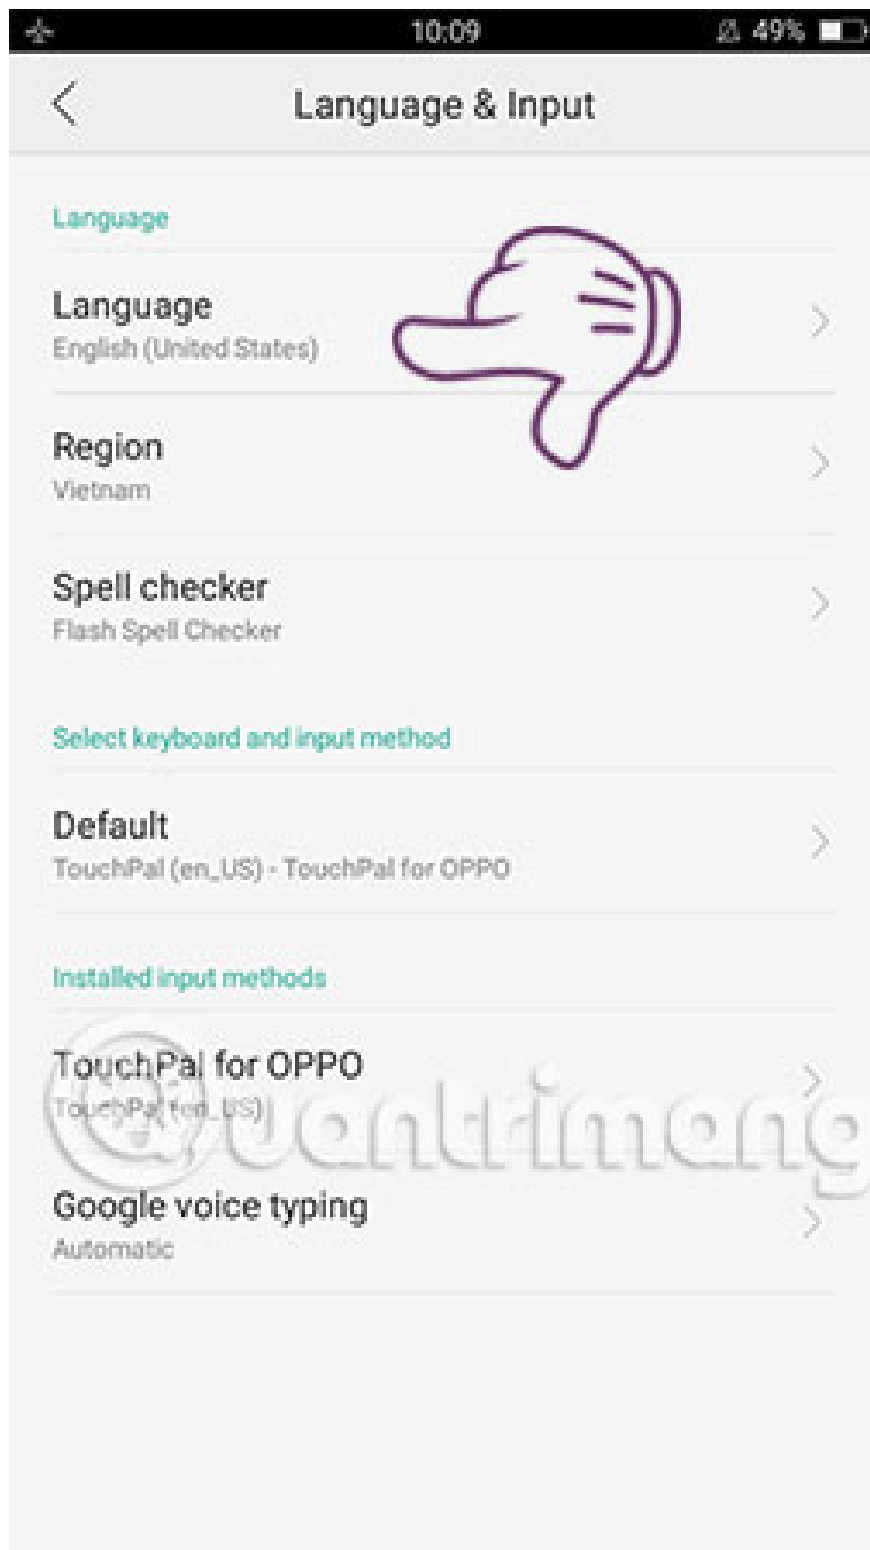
10:09
49%

Language & Input

Language

Language
English (United States)

Region
Vietnam

Spell checker
Flash Spell Checker

Select keyboard and input method

Default
TouchPal (en_US) - TouchPal for OPPO

Installed input methods

TouchPal for OPPO
TouchPal (en_US)

Google voice typing
Automatic

Quantrimang